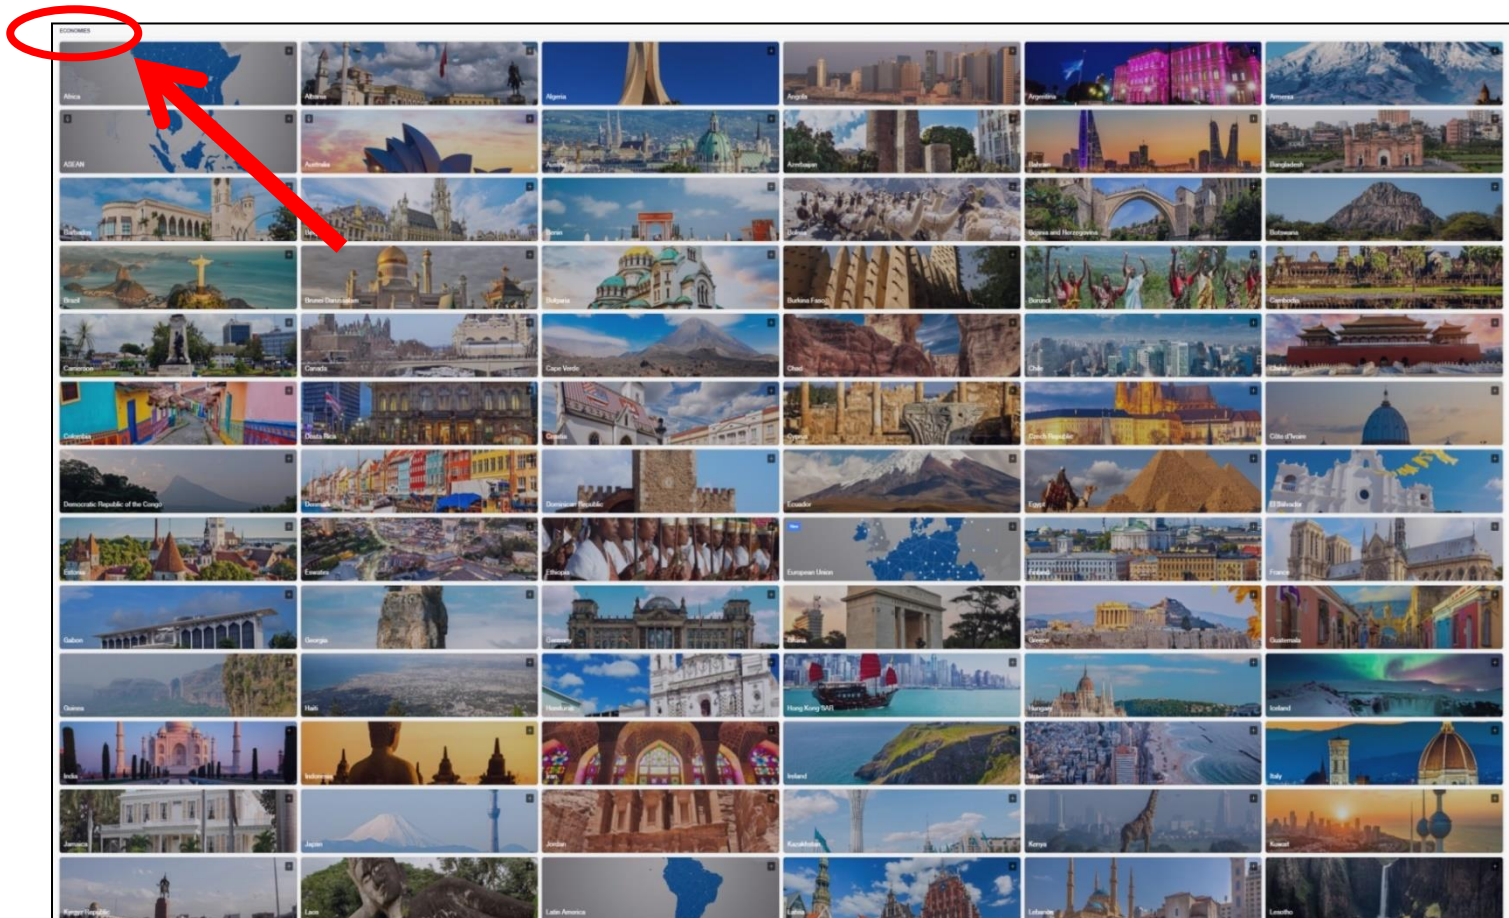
ECONOMIES

Africa

Albania

Algeria

Angola

Argentina

Armenia

ASEAN

Australia

Austria

Azerbaijan

Bahrain

Bangladesh

Barbados

Belgium

Benin

Bolivia

Bosnia and Herzegovina

Botswana

Brazil

Brunei Darussalam

Bulgaria

Burkina Faso

Burundi

Cambodia

Cameroon

Canada

Cape Verde

Chad

Chile

China

Colombia

Costa Rica

Croatia

Cyprus

Czech Republic

Côte d'Ivoire

Democratic Republic of the Congo

Denmark

Dominican Republic

Ecuador

Egypt

El Salvador

Estonia

Eswatini

Ethiopia

New

European Union

Finland

France

Gabon

Georgia

Germany

Ghana

Greece

Guatemala

Guinea

Haiti

Honduras

Hong Kong SAR

Hungary

Iceland

India

Indonesia

Iran

Ireland

Israel

Italy

Jamaica

Japan

Jordan

Kazakhstan

Kenya

Kuwait

Kyrgyz Republic

Laos

Latin America

Latvia

Lebanon

Lesotho